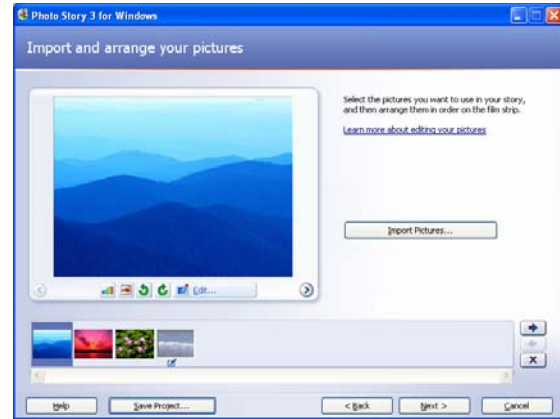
Photo Story 3 for Windows

Import and arrange your pictures

Select the pictures you want to use in your story, and then arrange them in order on the film strip.

Learn more about editing your pictures

Import Pictures...

Edit...

Help

Save Project...

< Back

Next >

Cancel